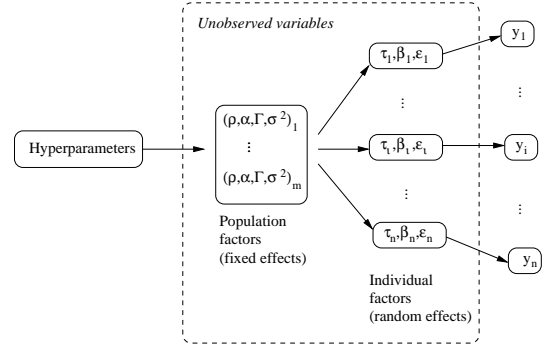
Unobserved variables

Hyperparameters

$(\rho,\alpha,\Gamma,\sigma^2)_1$
$\vdots$
$(\rho,\alpha,\Gamma,\sigma^2)_m$

Population factors (fixed effects)

$\tau_1,\beta_1,\varepsilon_1$
$\vdots$
$\tau_i,\beta_i,\varepsilon_i$
$\vdots$
$\tau_n,\beta_n,\varepsilon_n$

Individual factors (random effects)

$y_1$
$\vdots$
$y_i$
$\vdots$
$y_n$